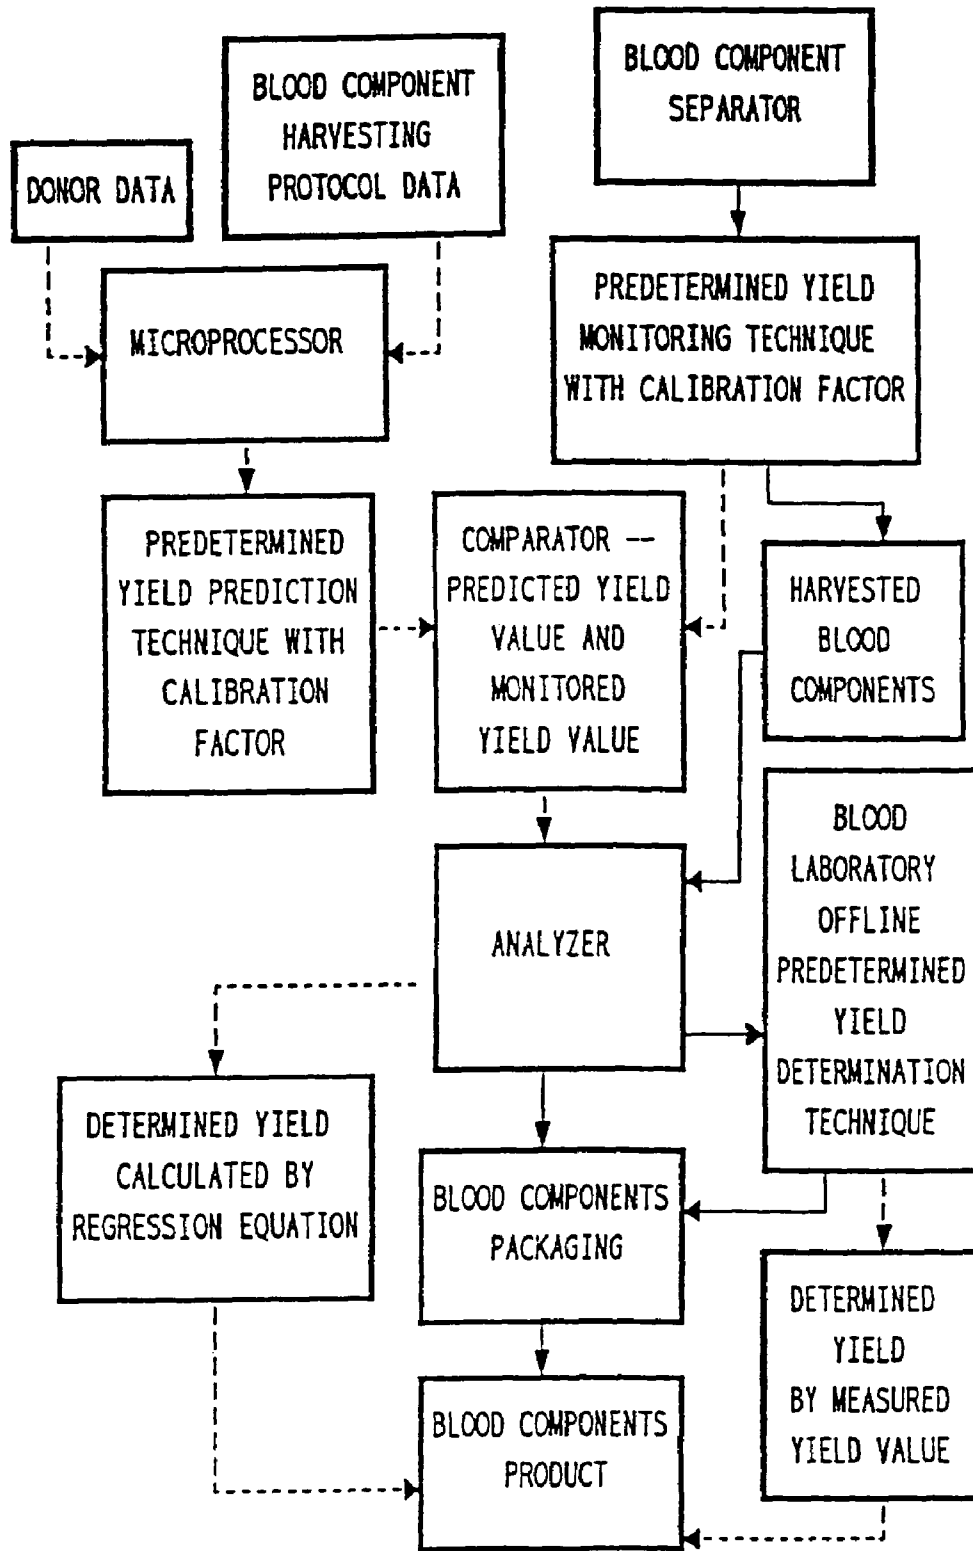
DONOR DATA

BLOOD COMPONENT HARVESTING PROTOCOL DATA

BLOOD COMPONENT SEPARATOR

MICROPROCESSOR

PREDETERMINED YIELD MONITORING TECHNIQUE WITH CALIBRATION FACTOR

PREDETERMINED YIELD PREDICTION TECHNIQUE WITH CALIBRATION FACTOR

COMPARATOR -- PREDICTED YIELD VALUE AND MONITORED YIELD VALUE

HARVESTED BLOOD COMPONENTS

ANALYZER

BLOOD LABORATORY OFFLINE PREDETERMINED YIELD DETERMINATION TECHNIQUE

DETERMINED YIELD CALCULATED BY REGRESSION EQUATION

BLOOD COMPONENTS PACKAGING

DETERMINED YIELD BY MEASURED YIELD VALUE

BLOOD COMPONENTS PRODUCT